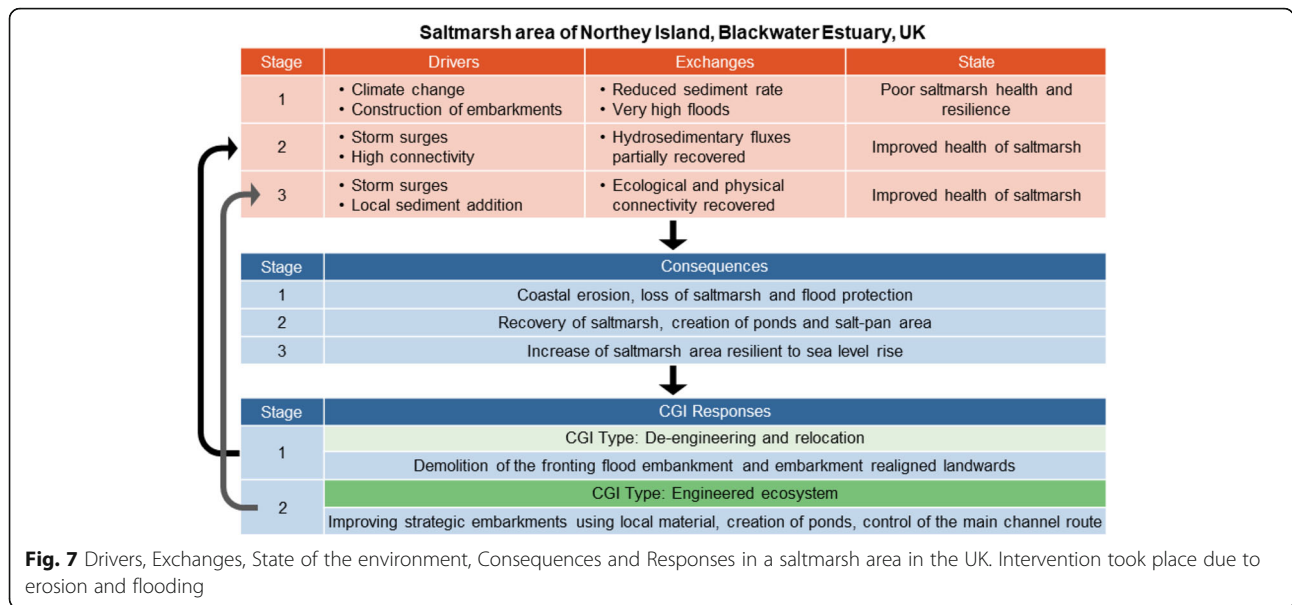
Saltmarsh area of Northey Island, Blackwater Estuary, UK

| Stage | Drivers | Exchanges | State |
|---|---|---|---|
| 1 | • Climate change • Construction of embarkments | • Reduced sediment rate • Very high floods | Poor saltmarsh health and resilience |
| 2 | • Storm surges • High connectivity | • Hydrosedimentary fluxes partially recovered | Improved health of saltmarsh |
| 3 | • Storm surges • Local sediment addition | • Ecological and physical connectivity recovered | Improved health of saltmarsh |

| Stage | Consequences |
|---|---|
| 1 | Coastal erosion, loss of saltmarsh and flood protection |
| 2 | Recovery of saltmarsh, creation of ponds and salt-pan area |
| 3 | Increase of saltmarsh area resilient to sea level rise |

| Stage | CGI Responses |
|---|---|
| 1 | CGI Type: De-engineering and relocation |
| | Demolition of the fronting flood embankment and embarkment realigned landwards |
| 2 | CGI Type: Engineered ecosystem |
| | Improving strategic embarkments using local material, creation of ponds, control of the main channel route |

**Fig. 7** Drivers, Exchanges, State of the environment, Consequences and Responses in a saltmarsh area in the UK. Intervention took place due to erosion and flooding